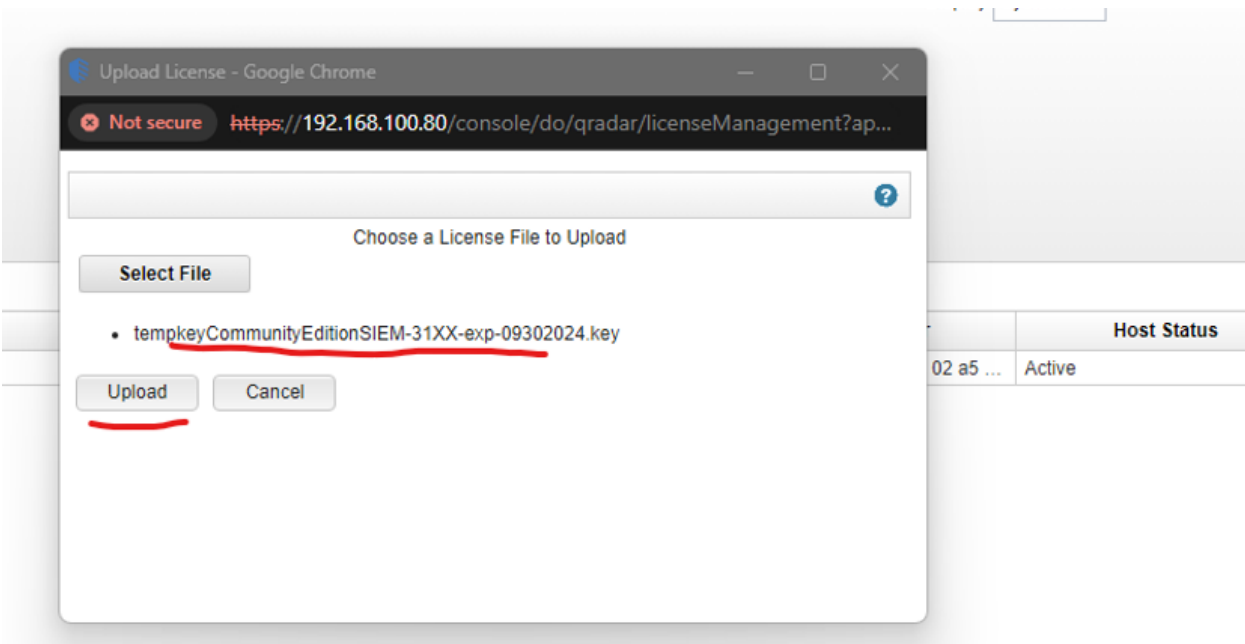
Upload License - Google Chrome

Not secure https://192.168.100.80/console/do/qradar/licenseManagement?ap...

Choose a License File to Upload

Select File

- tempkeyCommunityEditionSIEM-31XX-exp-09302024.key

Upload Cancel

Host Status

02 a5 ... Active